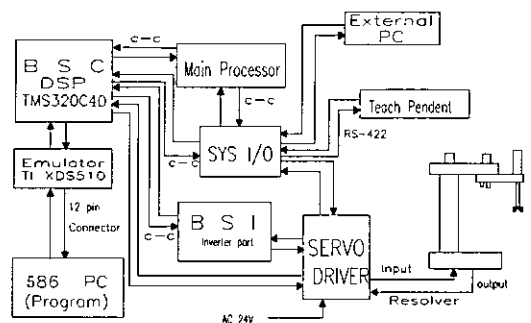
B S C
DSP
TMS320C40

c-c

Main Processor

External PC

c-c

Teach Pendent

RS-422

c-c

SYS I/O

Emulator
TI XDS510

12 pin
Connector

c-c

B S I
Inverter part

SERVO
DRIVER

586 PC
(Program)

Input

output

Resolver

AC 24V